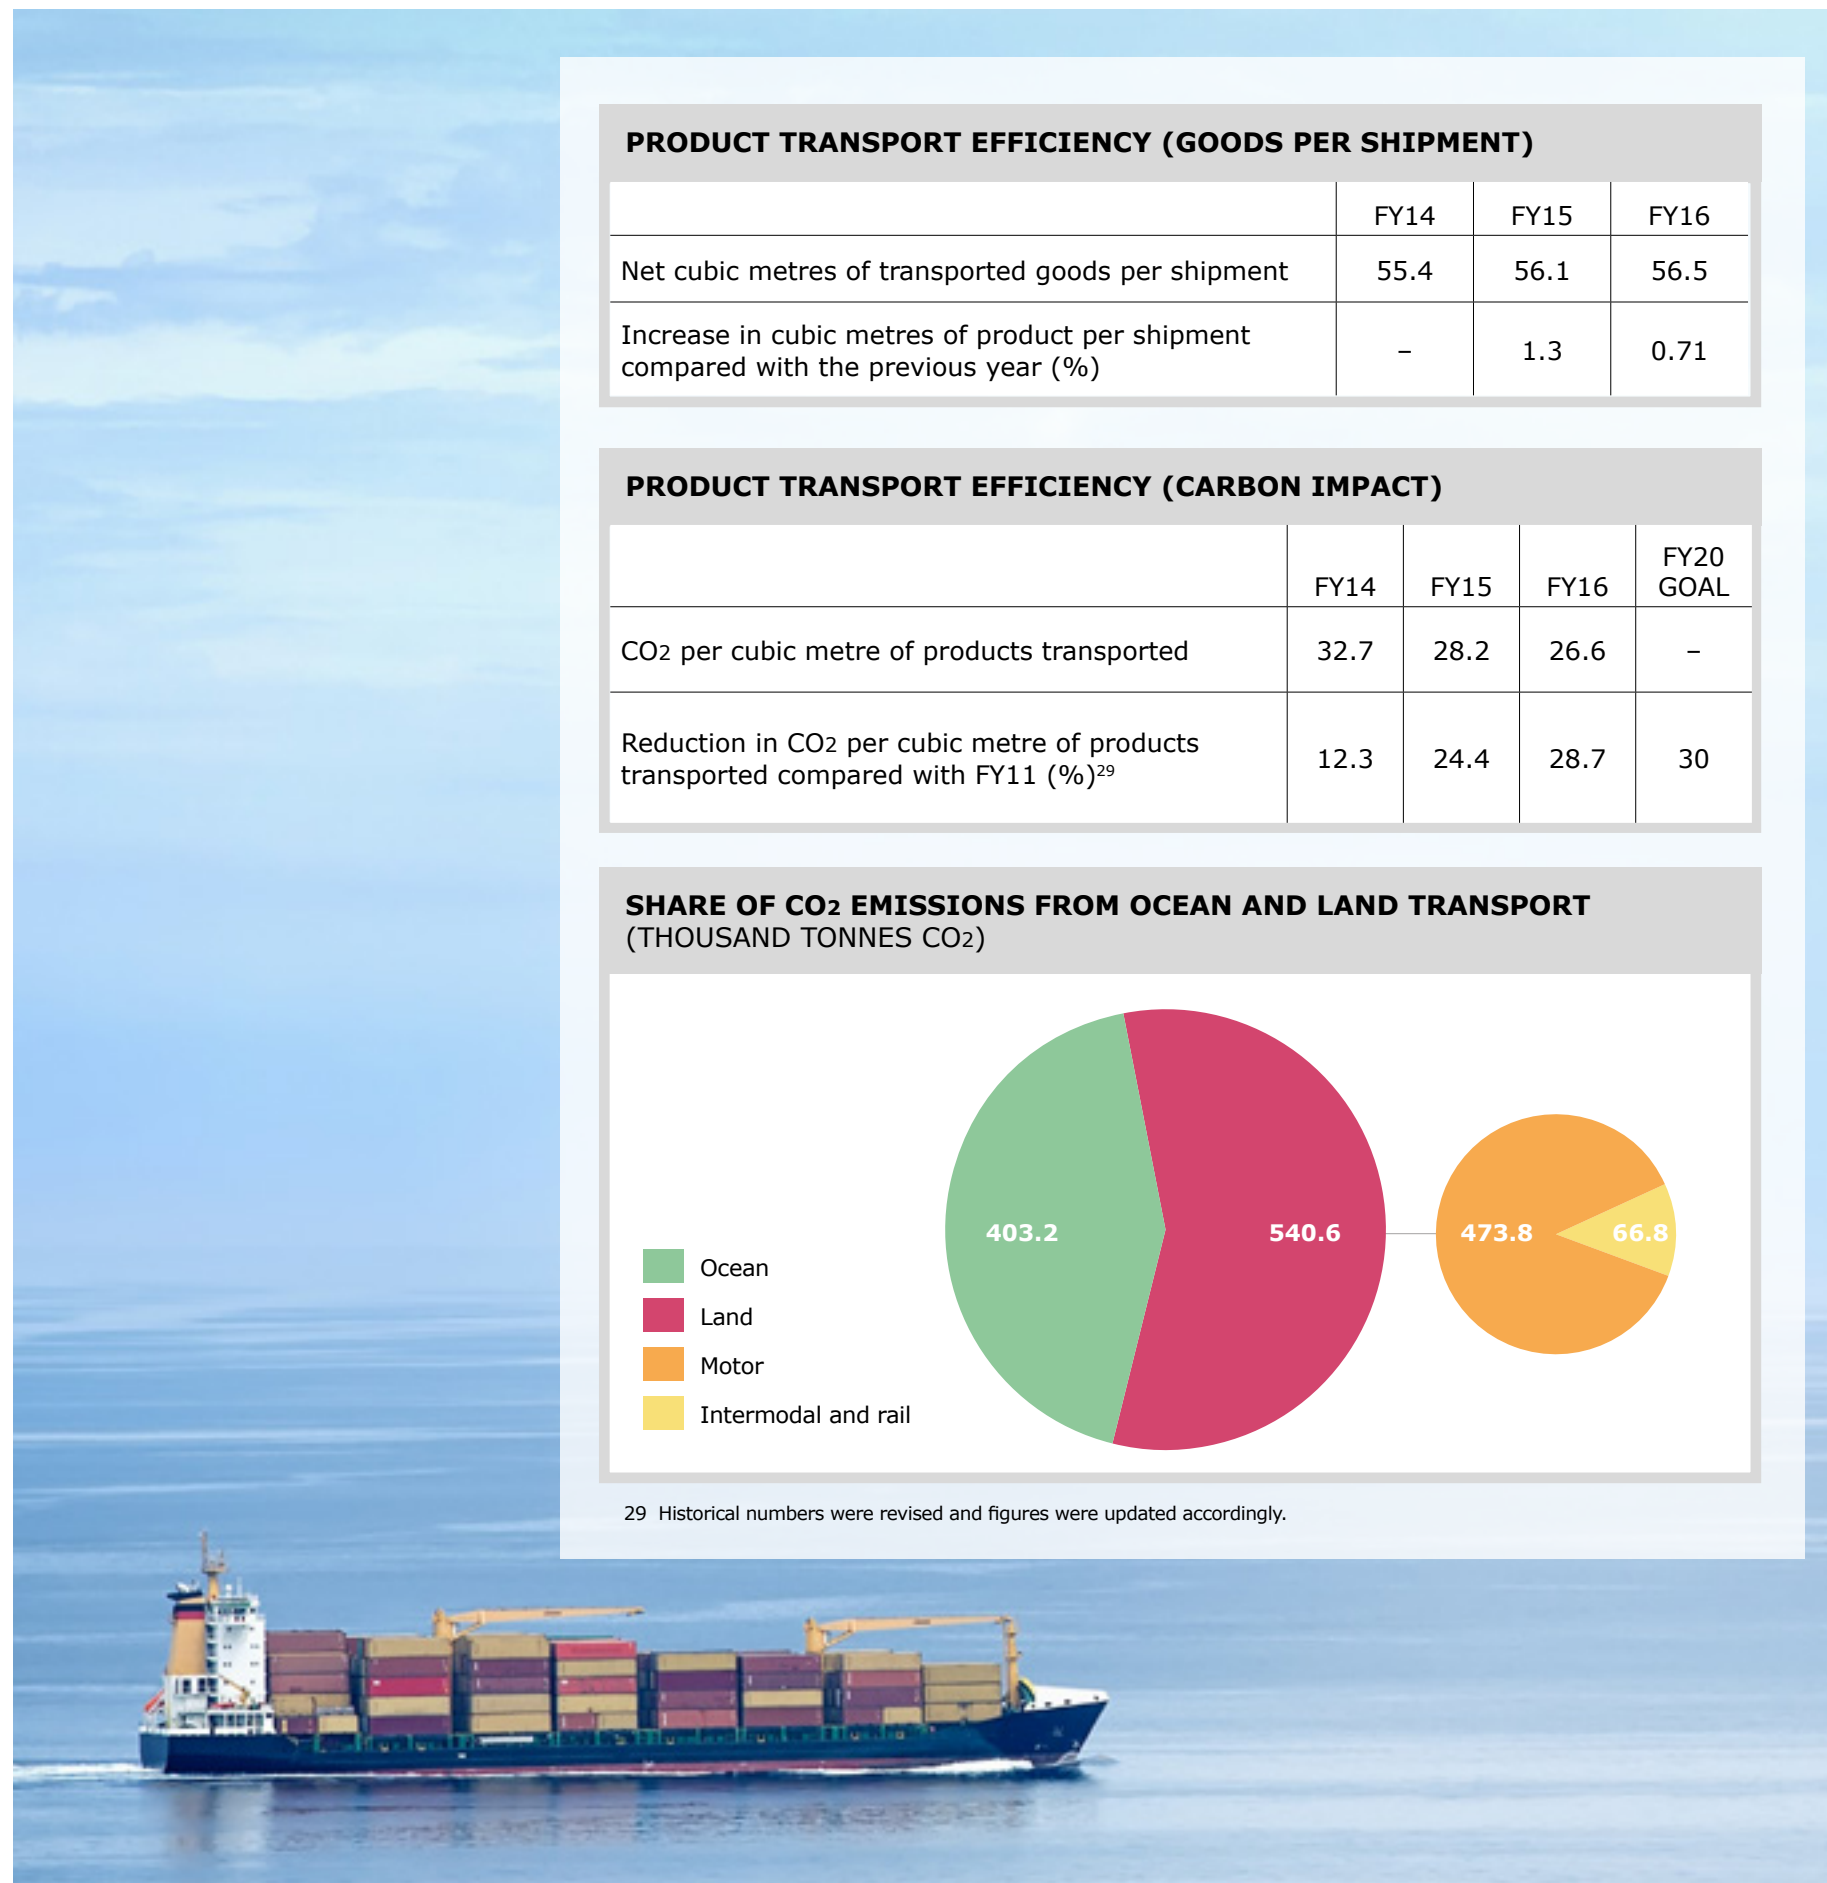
PRODUCT TRANSPORT EFFICIENCY (GOODS PER SHIPMENT)

| | FY14 | FY15 | FY16 |
|---|---|---|---|
| Net cubic metres of transported goods per shipment | 55.4 | 56.1 | 56.5 |
| Increase in cubic metres of product per shipment compared with the previous year (%) | – | 1.3 | 0.71 |

PRODUCT TRANSPORT EFFICIENCY (CARBON IMPACT)

| | FY14 | FY15 | FY16 | FY20 GOAL |
|---|---|---|---|---|
| $CO_2$ per cubic metre of products transported | 32.7 | 28.2 | 26.6 | – |
| Reduction in $CO_2$ per cubic metre of products transported compared with FY11 (%)$^{29}$ | 12.3 | 24.4 | 28.7 | 30 |

SHARE OF $CO_2$ EMISSIONS FROM OCEAN AND LAND TRANSPORT (THOUSAND TONNES $CO_2$)

403.2
540.6
473.8
66.8

Ocean
Land
Motor
Intermodal and rail

29 Historical numbers were revised and figures were updated accordingly.